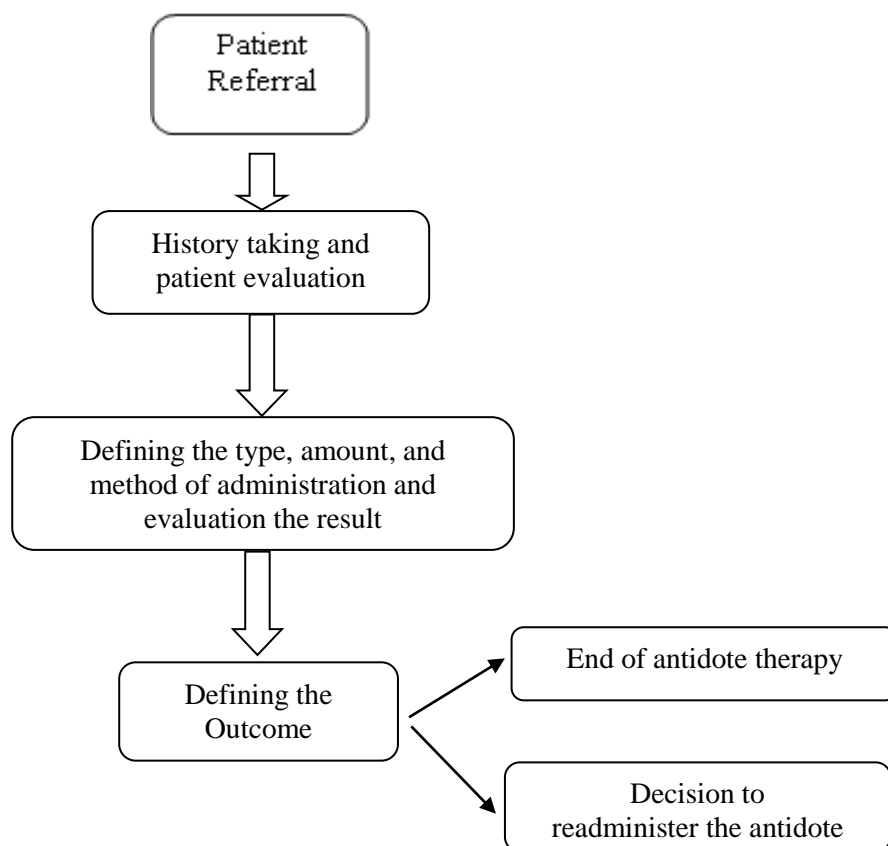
Patient Referral

History taking and patient evaluation

Defining the type, amount, and method of administration and evaluation the result

Defining the Outcome

End of antidote therapy

Decision to readminister the antidote